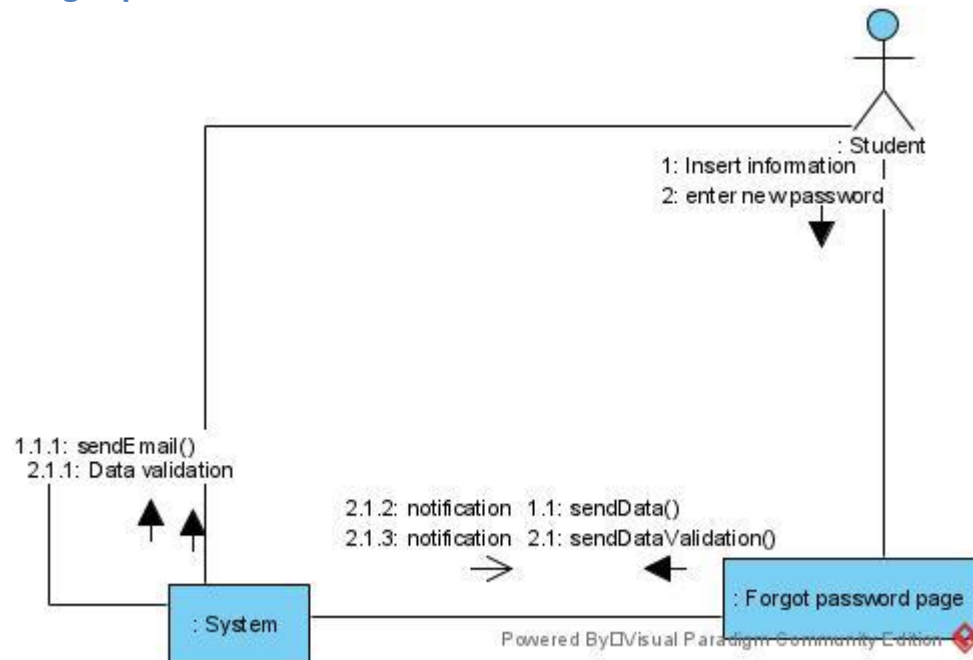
: Student

1: Insert information
2: enter new password

1.1.1: sendEmail()
2.1.1: Data validation

2.1.2: notification
2.1.3: notification

1.1: sendData()
2.1: sendDataValidation()

: System

: Forgot password page

Powered By Visual Paradigm Community Edition